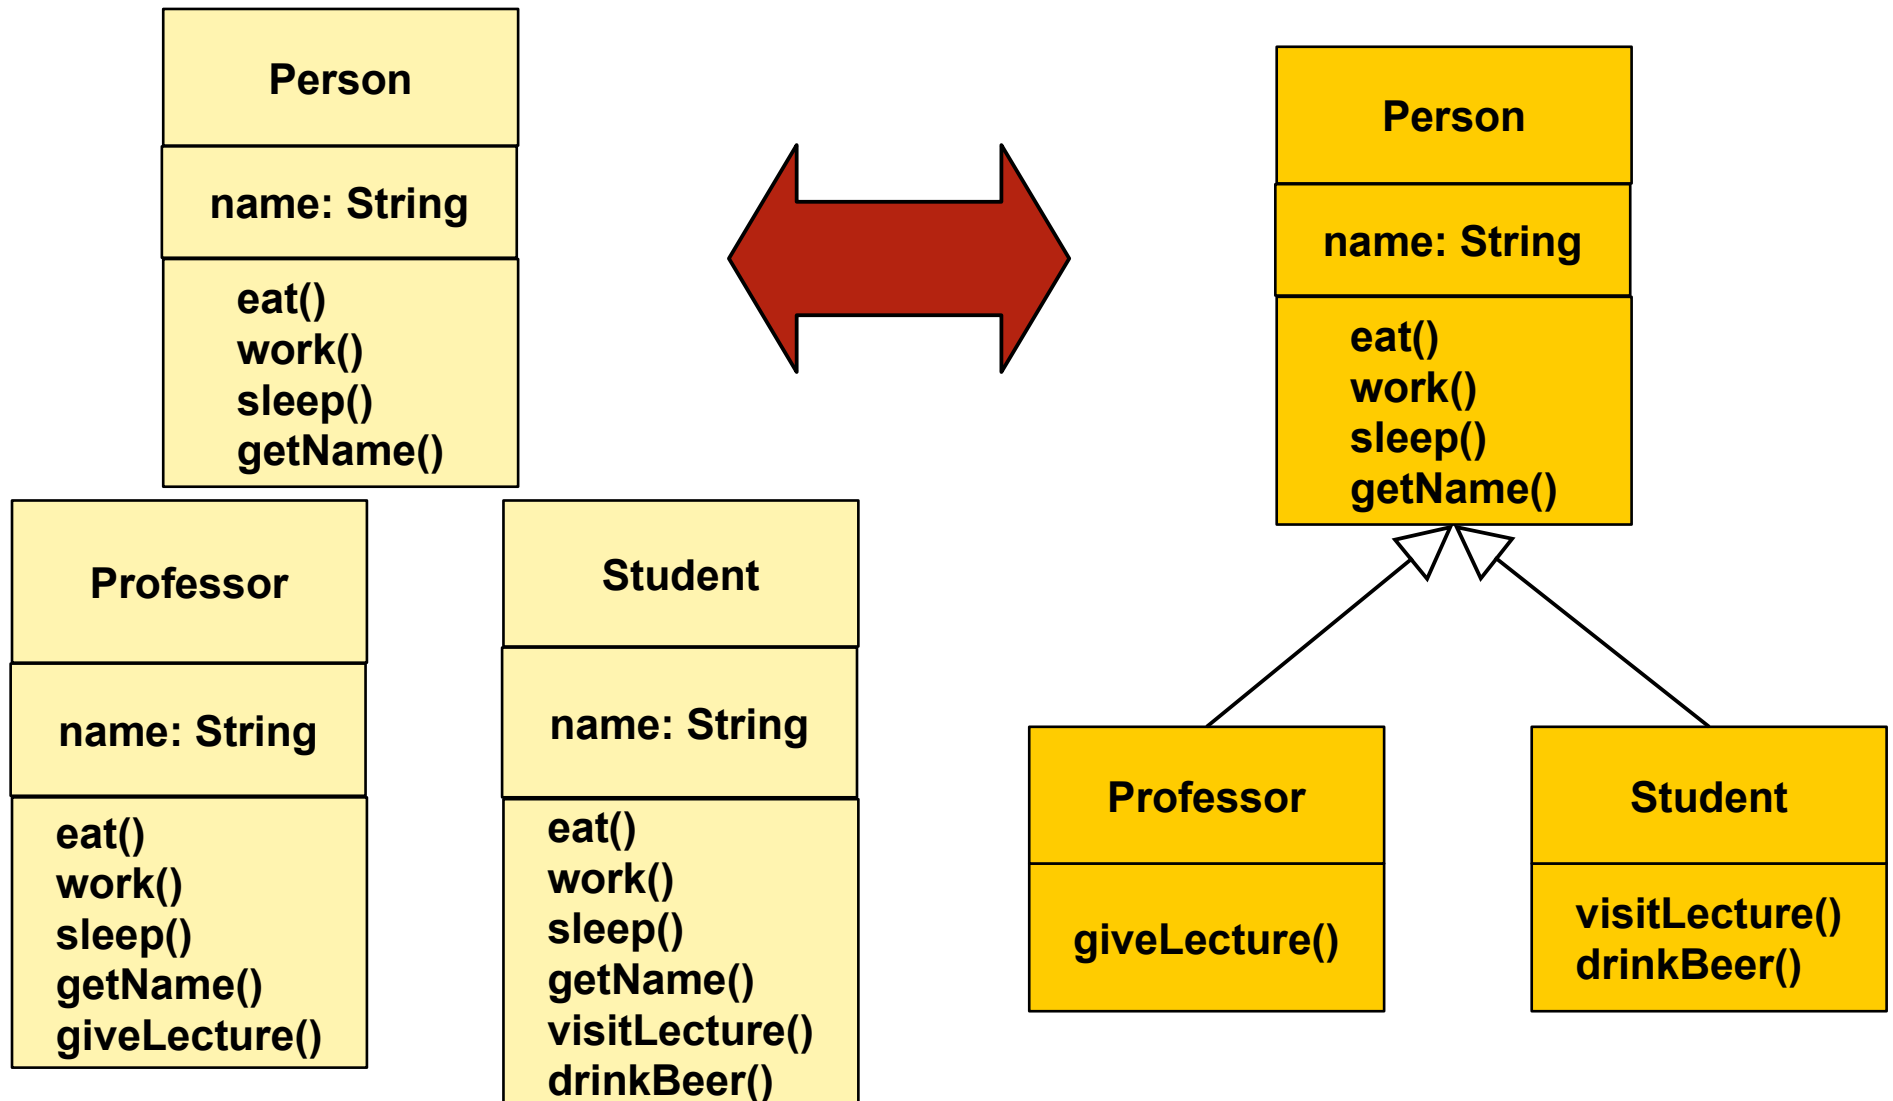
Person

name: String

eat()
work()
sleep()
getName()

Professor

name: String

eat()
work()
sleep()
getName()
giveLecture()

Student

name: String

eat()
work()
sleep()
getName()
visitLecture()
drinkBeer()

Person

name: String

eat()
work()
sleep()
getName()

Professor

giveLecture()

Student

visitLecture()
drinkBeer()